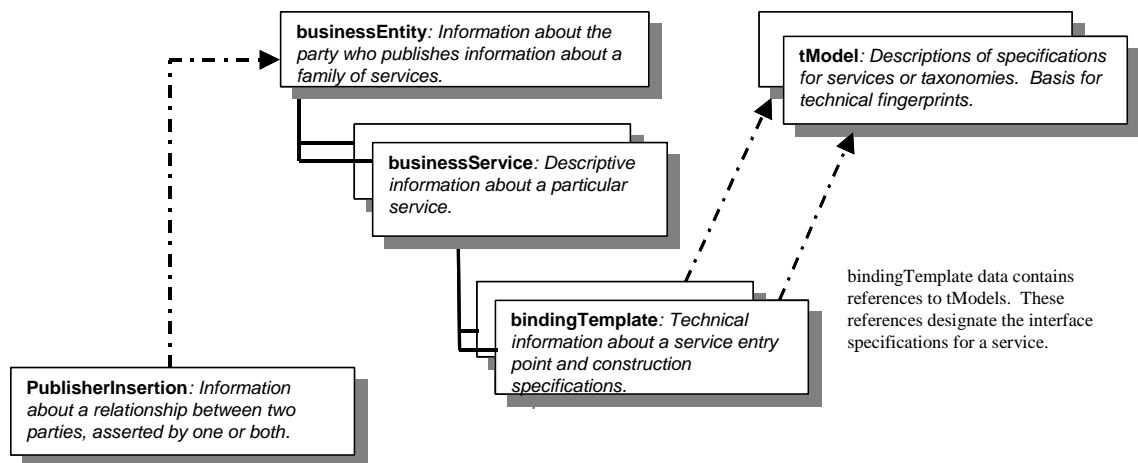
**businessEntity***: Information about the party who publishes information about a family of services.*

**tModel***: Descriptions of specifications for services or taxonomies. Basis for technical fingerprints.*

**businessService***: Descriptive information about a particular service.*

bindingTemplate data contains references to tModels. These references designate the interface specifications for a service.

**bindingTemplate***: Technical information about a service entry point and construction specifications.*

**PublisherInsertion***: Information about a relationship between two parties, asserted by one or both.*